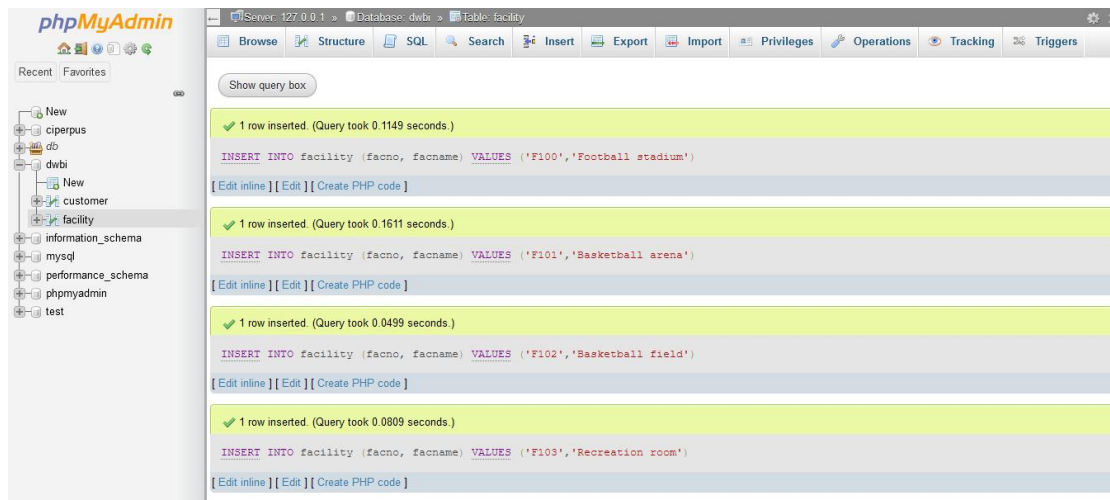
phpMyAdmin

Recent Favorites

New
ciperpus
db
dwbi
New
customer
facility
information_schema
mysql
performance_schema
phpmyadmin
test

Server: 127.0.0.1 » Database: dwbi » Table: facility

Browse Structure SQL Search Insert Export Import Privileges Operations Tracking Triggers

Show query box

1 row inserted. (Query took 0.1149 seconds.)

INSERT INTO facility (facno, facname) VALUES ('F100','Football stadium')

[ Edit inline ] [ Edit ] [ Create PHP code ]

1 row inserted. (Query took 0.1611 seconds.)

INSERT INTO facility (facno, facname) VALUES ('F101','Basketball arena')

[ Edit inline ] [ Edit ] [ Create PHP code ]

1 row inserted. (Query took 0.0499 seconds.)

INSERT INTO facility (facno, facname) VALUES ('F102','Basketball field')

[ Edit inline ] [ Edit ] [ Create PHP code ]

1 row inserted. (Query took 0.0809 seconds.)

INSERT INTO facility (facno, facname) VALUES ('F103','Recreation room')

[ Edit inline ] [ Edit ] [ Create PHP code ]